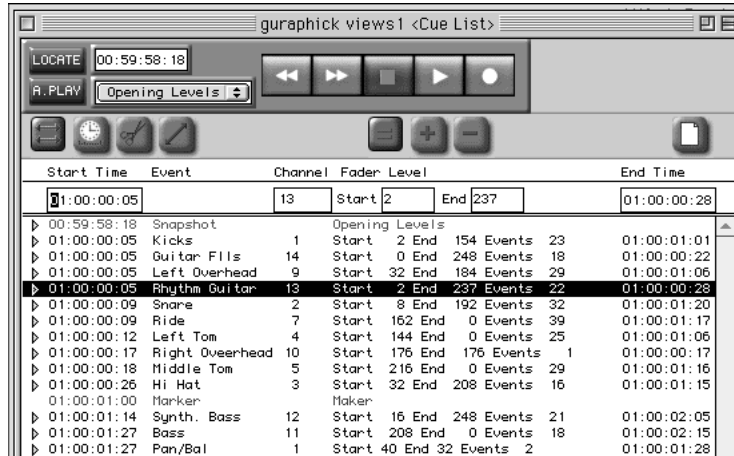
guraphick views1 <Cue List>

LOCATE 00:59:58:18

A.PLAY Opening Levels

| Start Time | Event | Channel | Fader Level | End Time |
|---|---|---|---|---|
| 01:00:00:05 | | 13 | Start 2 End 237 | 01:00:00:28 |
| 00:59:58:18 | Snapshot | | Opening Levels | |
| 01:00:00:05 | Kicks | 1 | Start 2 End 154 Events 23 | 01:00:01:01 |
| 01:00:00:05 | Guitar Flls | 14 | Start 0 End 248 Events 18 | 01:00:00:22 |
| 01:00:00:05 | Left Overhead | 9 | Start 32 End 184 Events 29 | 01:00:01:06 |
| 01:00:00:05 | Rhythm Guitar | 13 | Start 2 End 237 Events 22 | 01:00:00:28 |
| 01:00:00:09 | Snare | 2 | Start 8 End 192 Events 32 | 01:00:01:20 |
| 01:00:00:09 | Ride | 7 | Start 162 End 0 Events 39 | 01:00:01:17 |
| 01:00:00:12 | Left Tom | 4 | Start 144 End 0 Events 25 | 01:00:01:06 |
| 01:00:00:17 | Right Oveerhead | 10 | Start 176 End 176 Events 1 | 01:00:00:17 |
| 01:00:00:18 | Middle Tom | 5 | Start 216 End 0 Events 29 | 01:00:01:16 |
| 01:00:00:26 | Hi Hat | 3 | Start 32 End 208 Events 16 | 01:00:01:15 |
| 01:00:01:00 | Marker | | Maker | |
| 01:00:01:14 | Synth. Bass | 12 | Start 16 End 248 Events 21 | 01:00:02:05 |
| 01:00:01:27 | Bass | 11 | Start 208 End 0 Events 18 | 01:00:02:15 |
| 01:00:01:27 | Pan/Bal | 1 | Start 40 End 32 Events 2 | 01:00:01:28 |